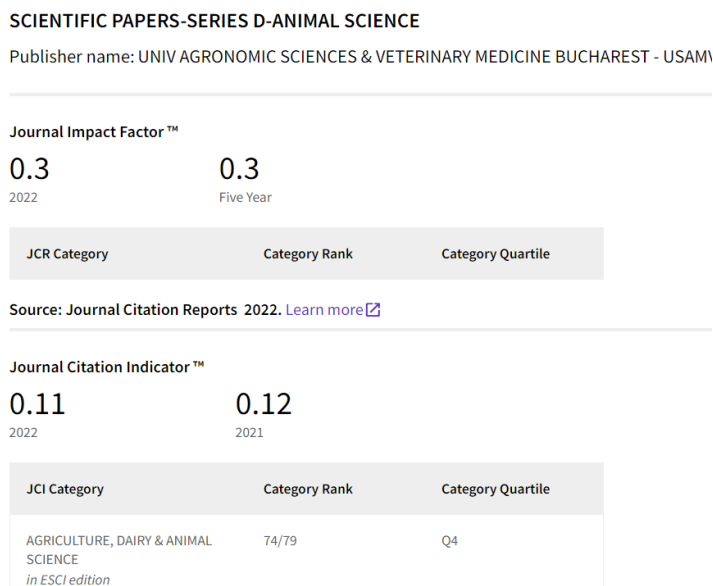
SCIENTIFIC PAPERS-SERIES D-ANIMAL SCIENCE

Publisher name: UNIV AGRONOMIC SCIENCES & VETERINARY MEDICINE BUCHAREST - USAM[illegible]

Journal Impact Factor ™

0.3
2022

0.3
Five Year

| JCR Category | Category Rank | Category Quartile |
|---|---|---|

Source: Journal Citation Reports 2022. Learn more

Journal Citation Indicator ™

0.11
2022

0.12
2021

| JCI Category | Category Rank | Category Quartile |
|---|---|---|
| AGRICULTURE, DAIRY & ANIMAL SCIENCE in ESCI edition | 74/79 | Q4 |